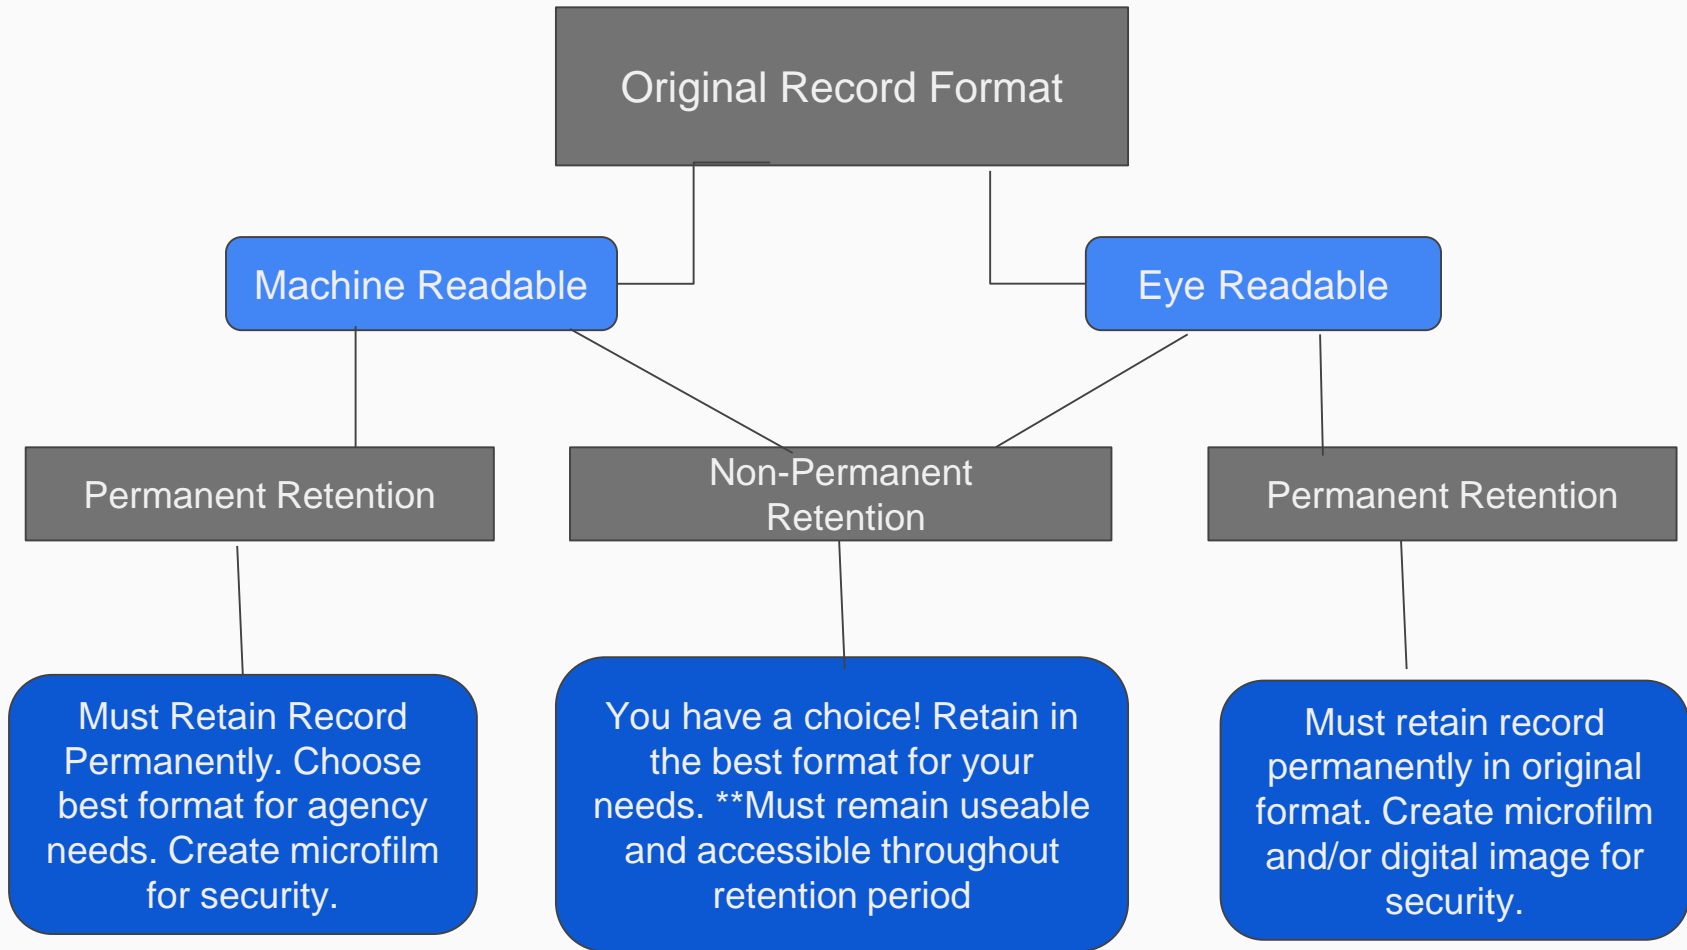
Original Record Format

Machine Readable

Eye Readable

Permanent Retention

Non-Permanent Retention

Permanent Retention

Must Retain Record Permanently. Choose best format for agency needs. Create microfilm for security.

You have a choice! Retain in the best format for your needs. **Must remain useable and accessible throughout retention period

Must retain record permanently in original format. Create microfilm and/or digital image for security.